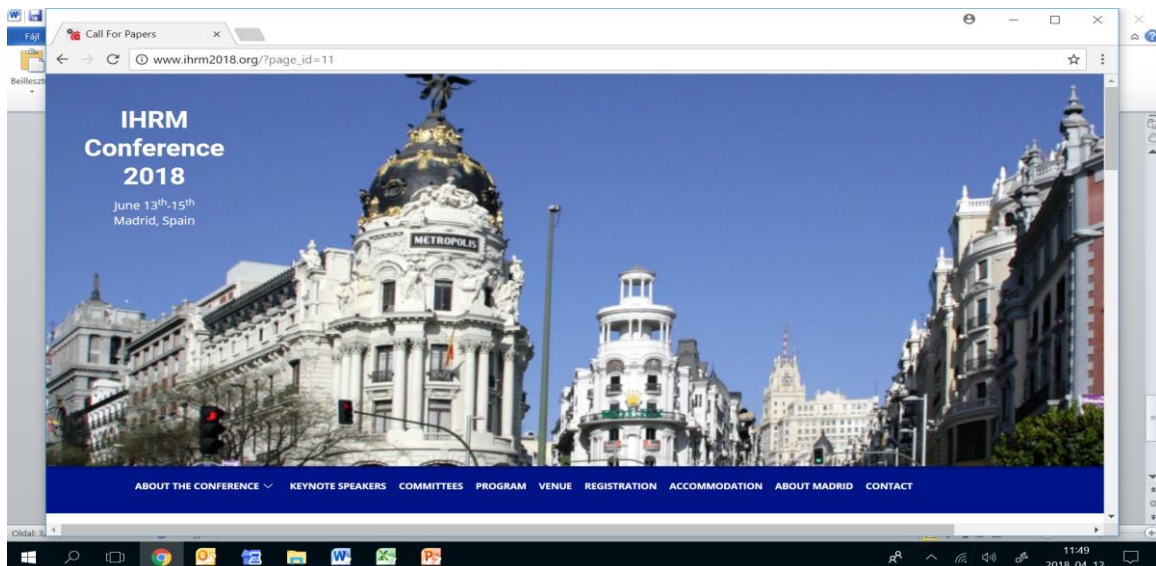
Fájl

Beilleszt

Call For Papers ×

www.ihrm2018.org/?page_id=11

IHRM Conference 2018

June 13th-15th
Madrid, Spain

METROPOLIS

ABOUT THE CONFERENCE KEYNOTE SPEAKERS COMMITTEES PROGRAM VENUE REGISTRATION ACCOMMODATION ABOUT MADRID CONTACT

Oldal: 3

11:49
2018. 04. 12.